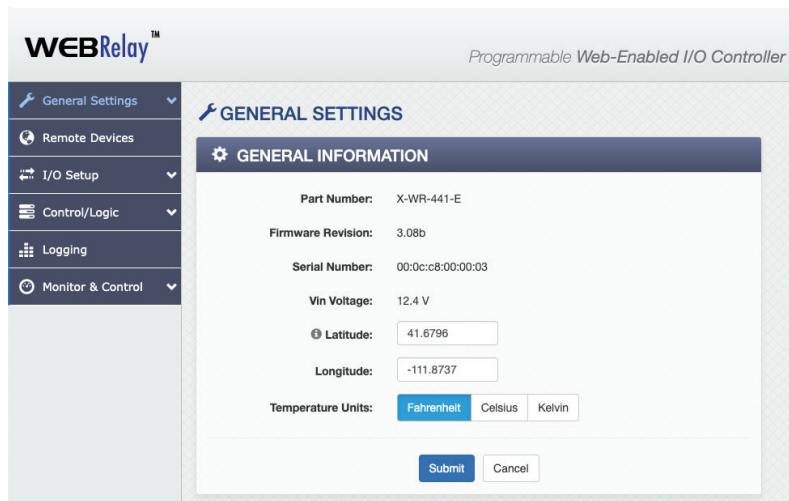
WEBRelay™

Programmable Web-Enabled I/O Controller

General Settings
Remote Devices
I/O Setup
Control/Logic
Logging
Monitor & Control

GENERAL SETTINGS

GENERAL INFORMATION

Part Number: X-WR-441-E
Firmware Revision: 3.08b
Serial Number: 00:0c:c8:00:00:03
Vin Voltage: 12.4 V
Latitude: 41.6796
Longitude: -111.8737
Temperature Units: Fahrenheit Celsius Kelvin

Submit Cancel